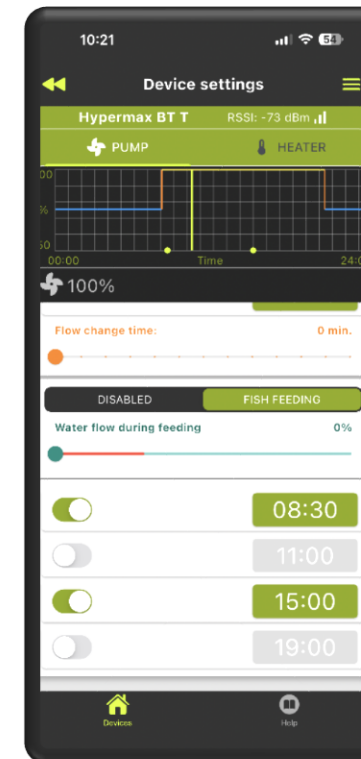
10:21

54

Device settings

Hypermax BT T

RSSI: -73 dBm

PUMP

HEATER

00

%

50

00:00

Time

24:0

100%

Flow change time:

0 min.

DISABLED

FISH FEEDING

Water flow during feeding

0%

08:30

11:00

15:00

19:00

Devices

Help